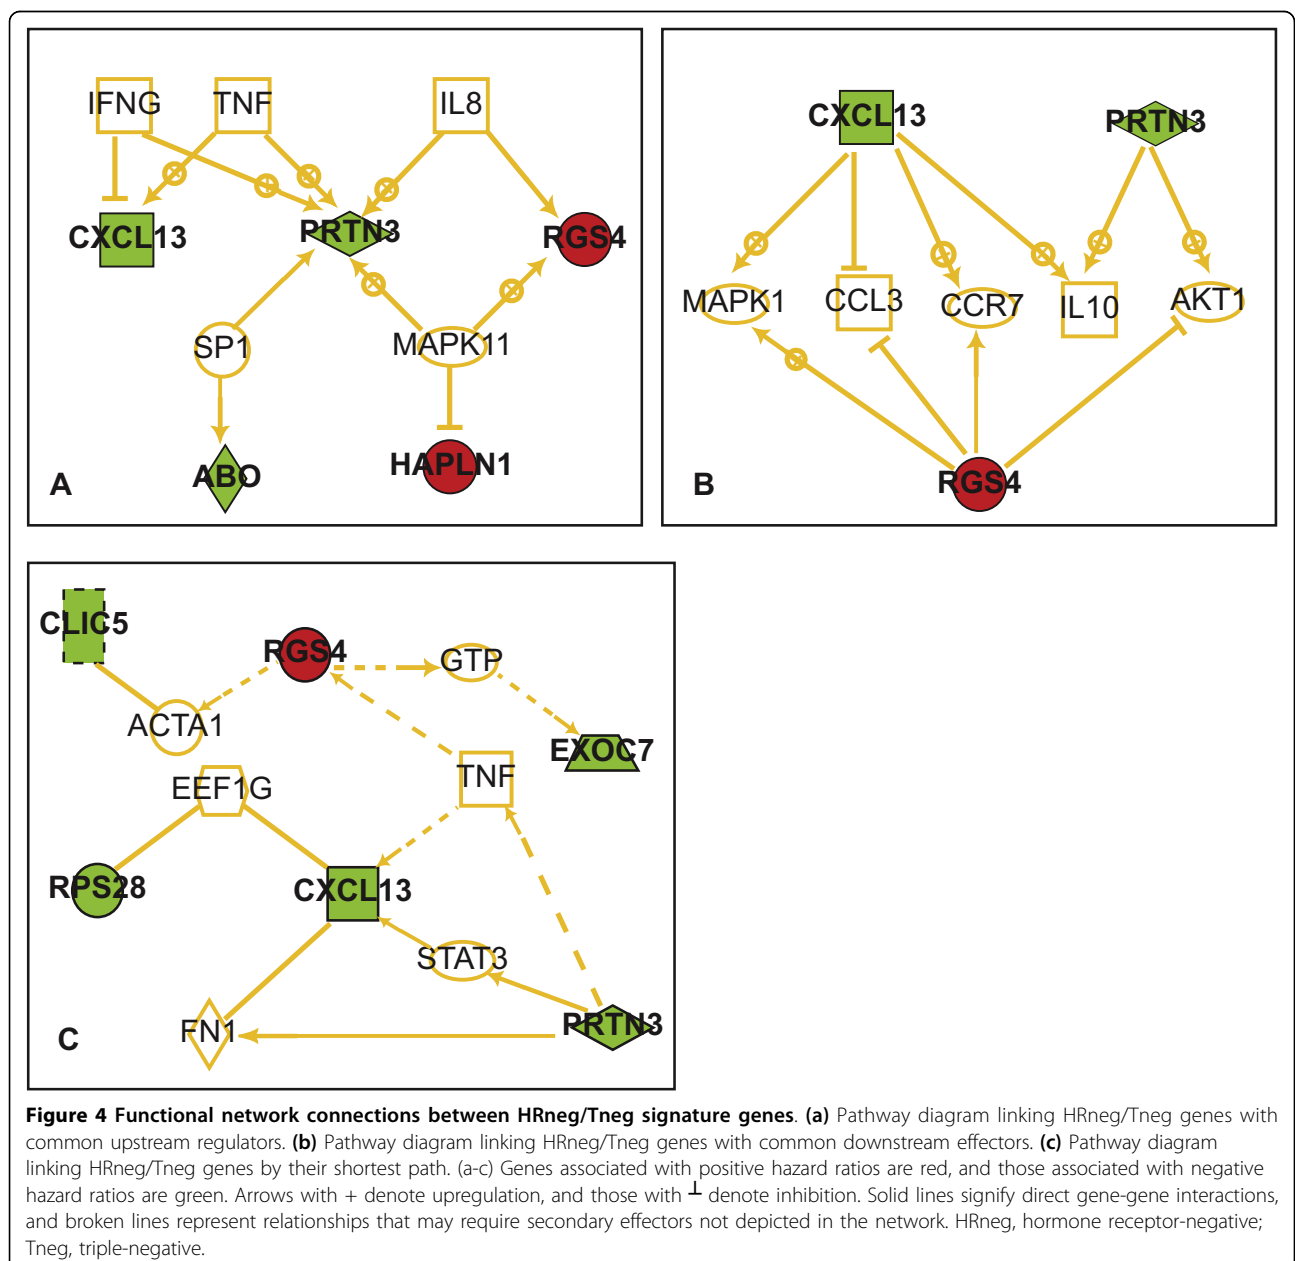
IFNG
TNF
IL8
CXCL13
PRTN3
RGS4
SP1
MAPK11
ABO
HAPLN1
A

CXCL13
PRTN3
MAPK1
CCL3
CCR7
IL10
AKT1
RGS4
B

CLIC5
RGS4
GTP
ACTA1
EXOC7
TNF
EEF1G
RPS28
CXCL13
STAT3
FN1
PRTN3
C

**Figure 4 Functional network connections between HRneg/Tneg signature genes**. **(a)** Pathway diagram linking HRneg/Tneg genes with common upstream regulators. **(b)** Pathway diagram linking HRneg/Tneg genes with common downstream effectors. **(c)** Pathway diagram linking HRneg/Tneg genes by their shortest path. (a-c) Genes associated with positive hazard ratios are red, and those associated with negative hazard ratios are green. Arrows with + denote upregulation, and those with ⊥ denote inhibition. Solid lines signify direct gene-gene interactions, and broken lines represent relationships that may require secondary effectors not depicted in the network. HRneg, hormone receptor-negative; Tneg, triple-negative.